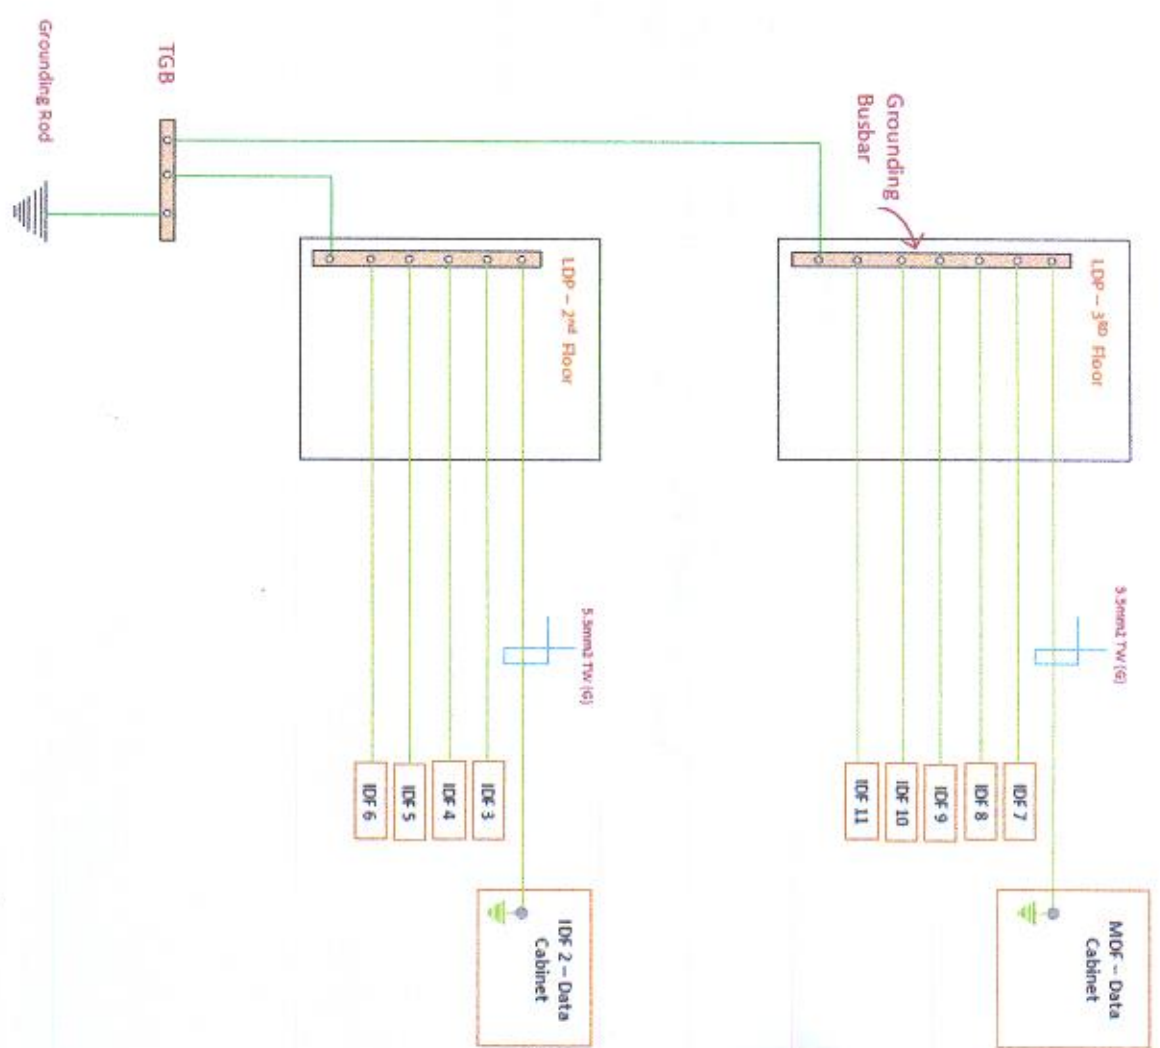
Grounding Rod

TGB

Grounding Busbar

LDP – 3$^{RD}$ Floor

LDP – 2$^{nd}$ Floor

3.5mm2 TW (G)

5.5mm2 TW (G)

IDF 7

IDF 8

IDF 9

IDF 10

IDF 11

MDF – Data Cabinet

IDF 3

IDF 4

IDF 5

IDF 6

IDF 2 – Data Cabinet